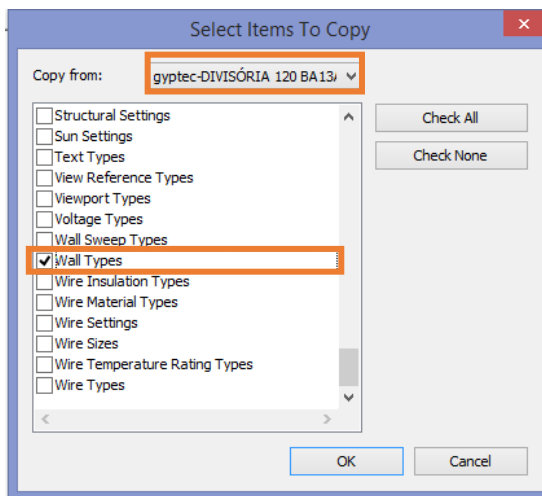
Select Items To Copy

Copy from: gyptec-DIVISÓRIA 120 BA13/

Structural Settings
Sun Settings
Text Types
View Reference Types
Viewport Types
Voltage Types
Wall Sweep Types
Wall Types
Wire Insulation Types
Wire Material Types
Wire Settings
Wire Sizes
Wire Temperature Rating Types
Wire Types

Check All
Check None

OK
Cancel